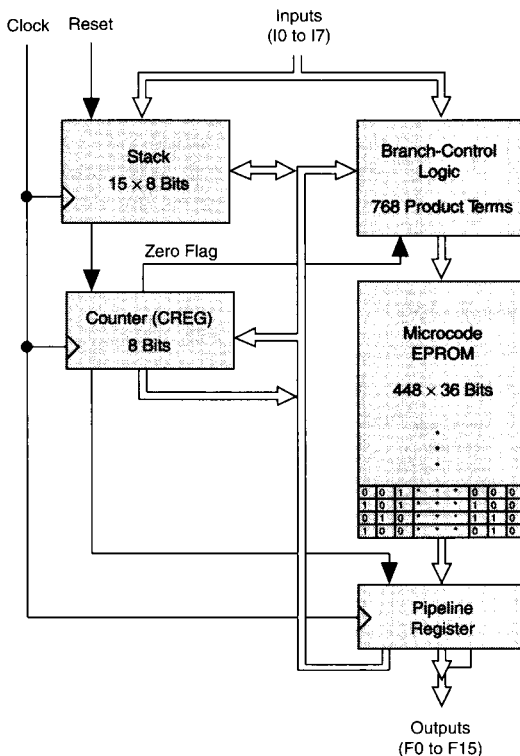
Clock
Reset
Inputs
(I0 to I7)

Stack
$15 \times 8$ Bits

Branch-Control
Logic
768 Product Terms

Zero Flag

Counter (CREG)
8 Bits

Microcode
EPROM
$448 \times 36$ Bits

| 0 | 0 | 1 | • | • | • | 0 | 0 |
|---|---|---|---|---|---|---|---|
| 0 | 0 | 1 | • | • | • | 1 | 0 |
| 0 | 1 | 0 | • | • | • | 1 | 1 |
| 1 | 0 | 0 | • | • | • | 0 | 1 |

Pipeline
Register

Outputs
(F0 to F15)